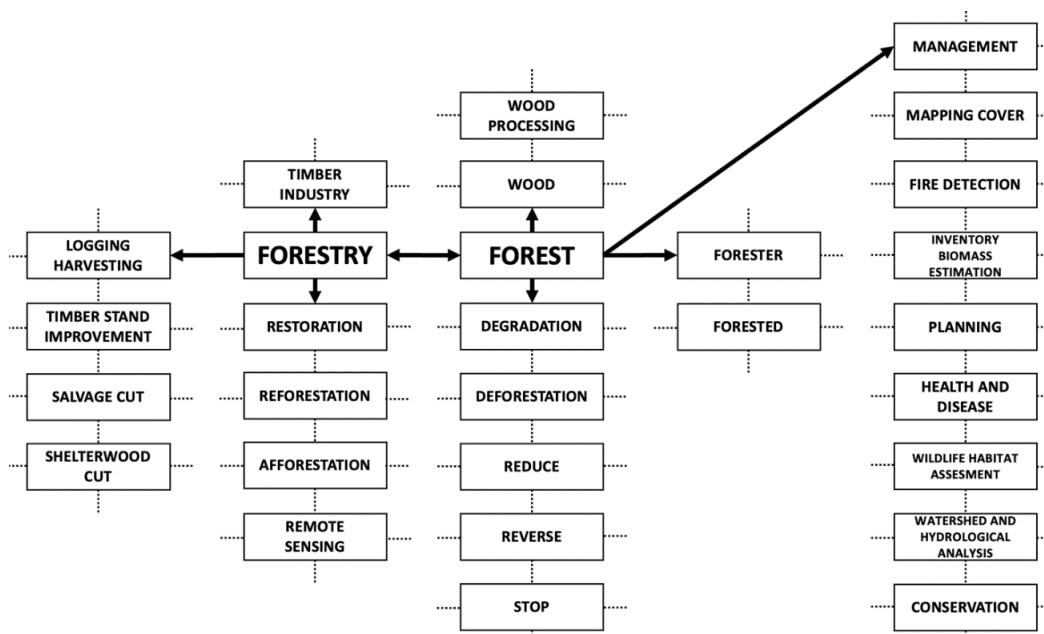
MANAGEMENT

MAPPING COVER

FIRE DETECTION

INVENTORY BIOMASS ESTIMATION

PLANNING

HEALTH AND DISEASE

WILDLIFE HABITAT ASSESMENT

WATERSHED AND HYDROLOGICAL ANALYSIS

CONSERVATION

WOOD PROCESSING

WOOD

FOREST

DEGRADATION

DEFORESTATION

REDUCE

REVERSE

STOP

FORESTER

FORESTED

TIMBER INDUSTRY

FORESTRY

RESTORATION

REFORESTATION

AFFORESTATION

REMOTE SENSING

LOGGING HARVESTING

TIMBER STAND IMPROVEMENT

SALVAGE CUT

SHELTERWOOD CUT